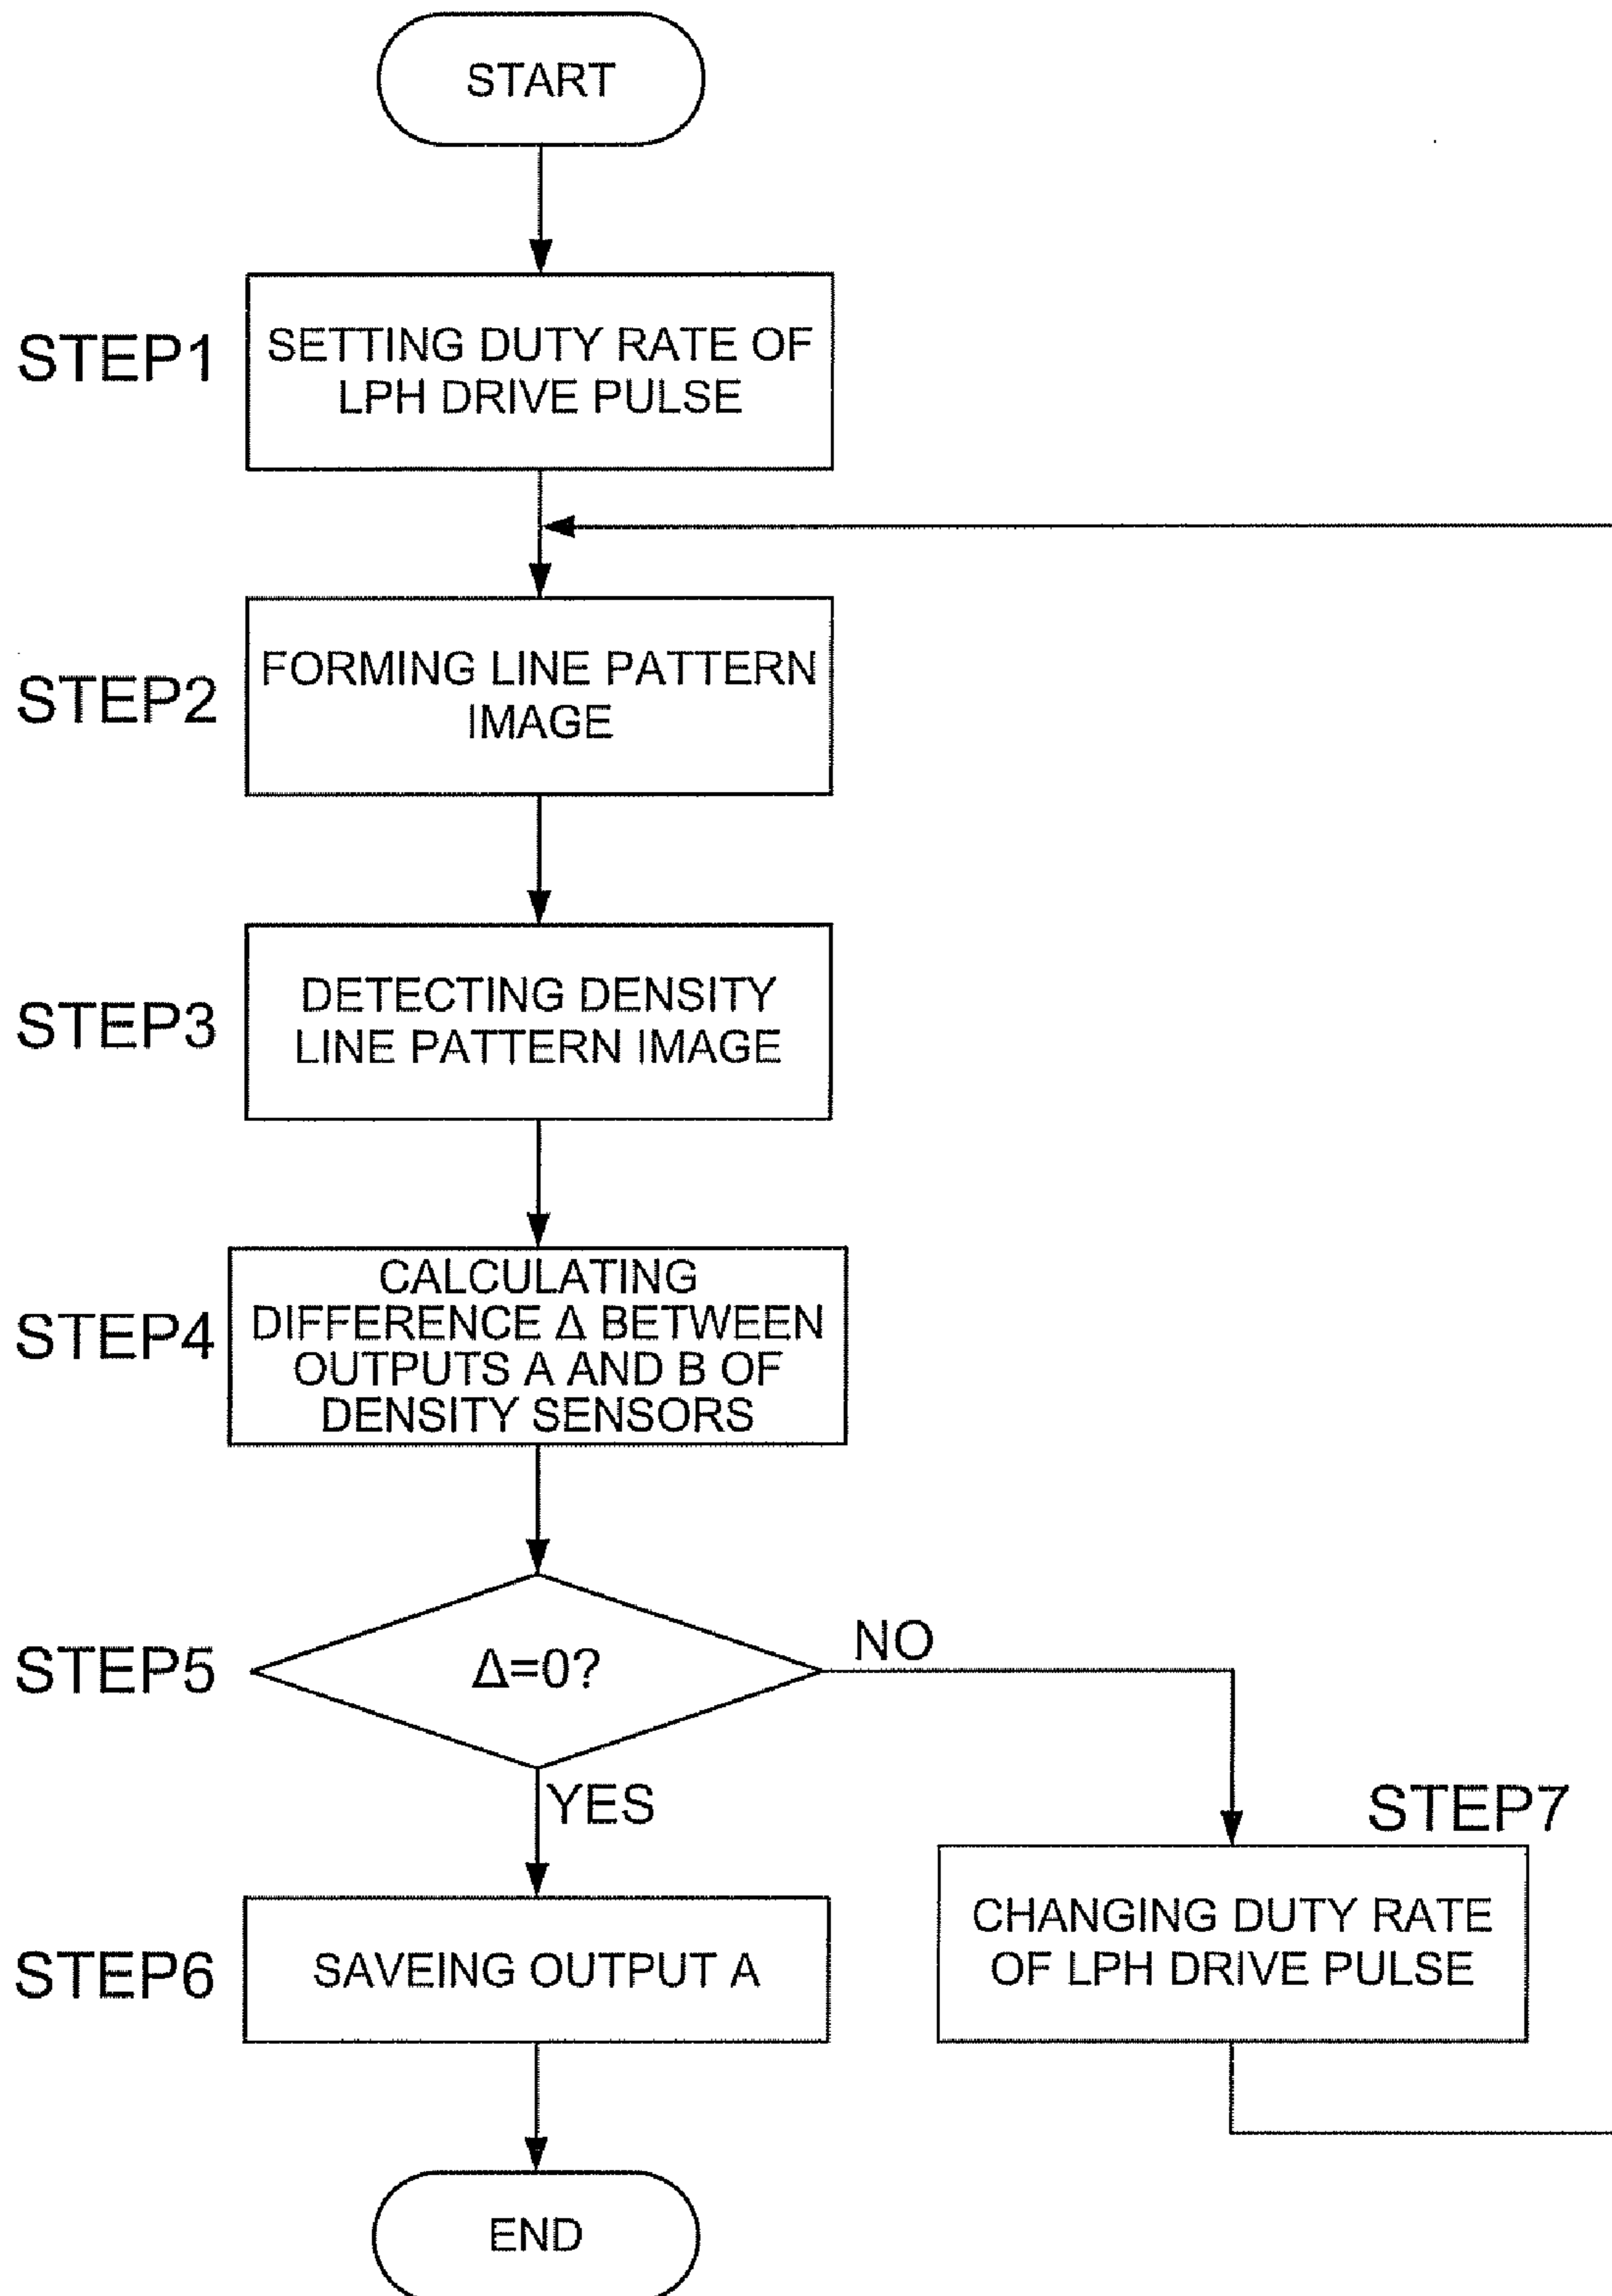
START

STEP1 SETTING DUTY RATE OF LPH DRIVE PULSE

STEP2 FORMING LINE PATTERN IMAGE

STEP3 DETECTING DENSITY LINE PATTERN IMAGE

STEP4 CALCULATING DIFFERENCE $\Delta$ BETWEEN OUTPUTS A AND B OF DENSITY SENSORS

STEP5 $\Delta$=0?

NO

YES

STEP6 SAVEING OUTPUT A

STEP7 CHANGING DUTY RATE OF LPH DRIVE PULSE

END